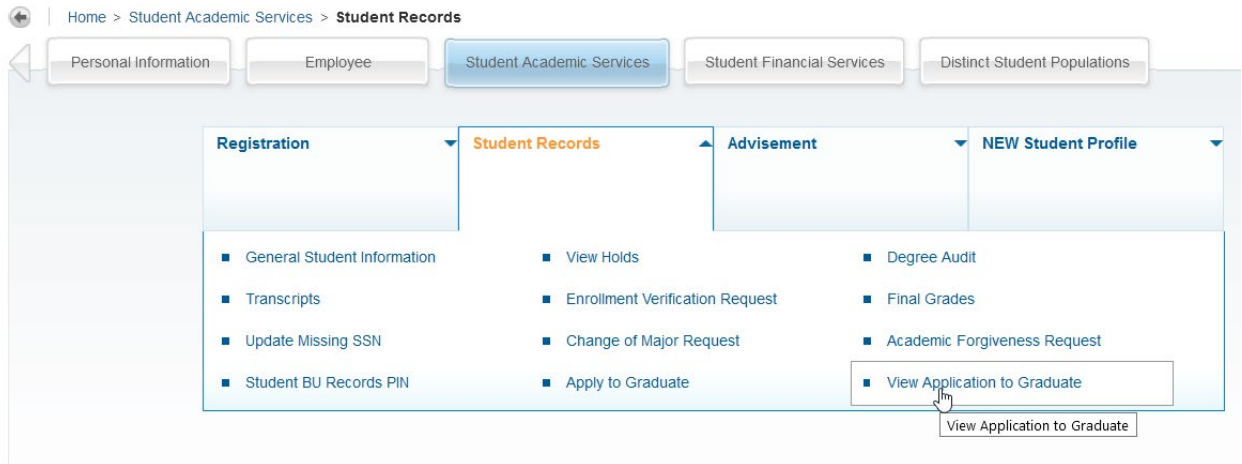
Home > Student Academic Services > **Student Records**

Personal Information | Employee | Student Academic Services | Student Financial Services | Distinct Student Populations

Registration | Student Records | Advisement | NEW Student Profile

- General Student Information
- Transcripts
- Update Missing SSN
- Student BU Records PIN
- View Holds
- Enrollment Verification Request
- Change of Major Request
- Apply to Graduate
- Degree Audit
- Final Grades
- Academic Forgiveness Request
- View Application to Graduate

View Application to Graduate